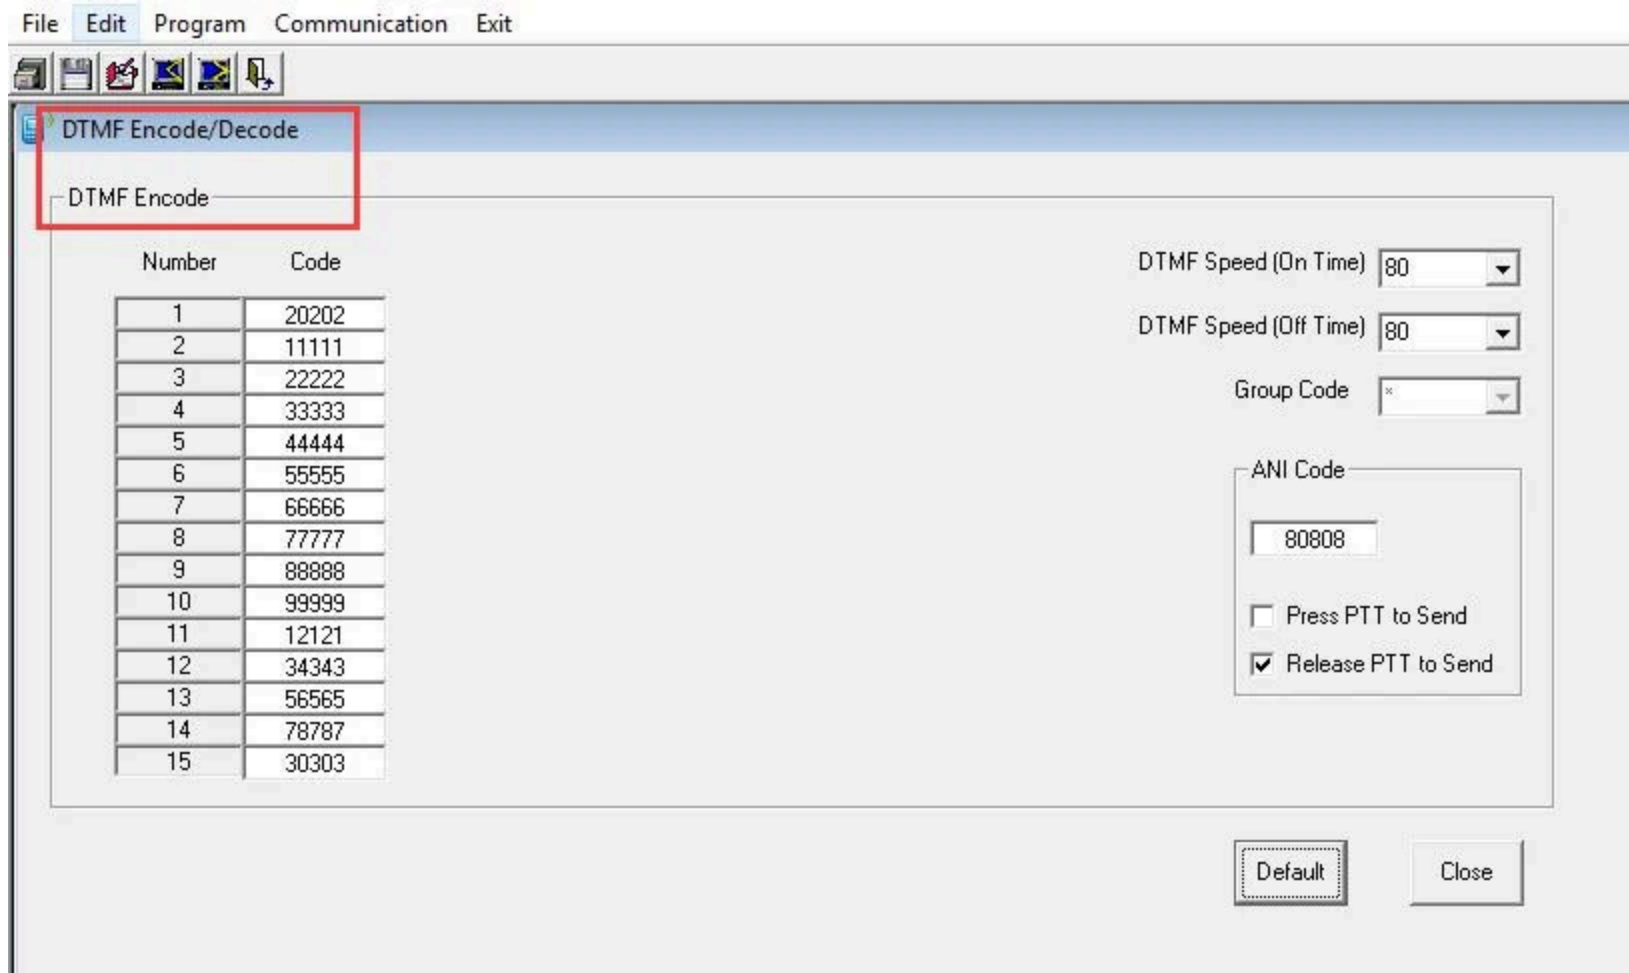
File Edit Program Communication Exit

DTMF Encode/Decode

DTMF Encode

| Number | Code |
|---|---|
| 1 | 20202 |
| 2 | 11111 |
| 3 | 22222 |
| 4 | 33333 |
| 5 | 44444 |
| 6 | 55555 |
| 7 | 66666 |
| 8 | 77777 |
| 9 | 88888 |
| 10 | 99999 |
| 11 | 12121 |
| 12 | 34343 |
| 13 | 56565 |
| 14 | 78787 |
| 15 | 30303 |

DTMF Speed (On Time) 80

DTMF Speed (Off Time) 80

Group Code *

ANI Code

80808

Press PTT to Send

Release PTT to Send

Default

Close